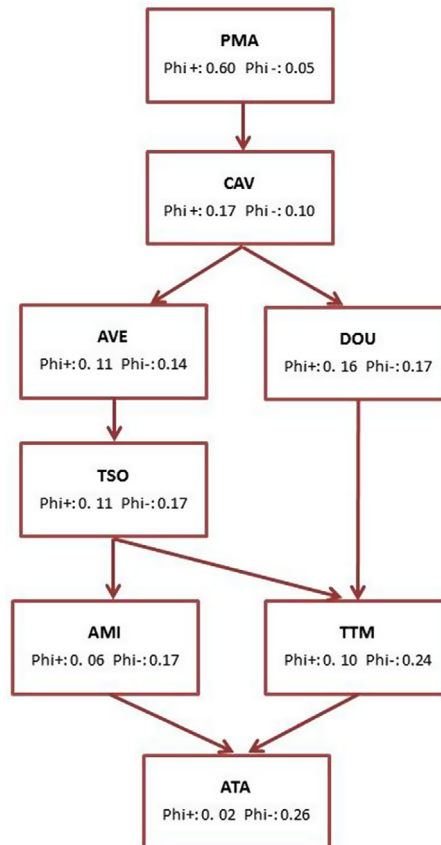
PMA
Phi +: 0.60 Phi -: 0.05

CAV
Phi +: 0.17 Phi -: 0.10

AVE
Phi+: 0. 11 Phi-: 0.14

DOU
Phi+: 0. 16 Phi-: 0.17

TSO
Phi+: 0. 11 Phi-: 0.17

AMI
Phi+: 0. 06 Phi-: 0.17

TTM
Phi+: 0. 10 Phi-: 0.24

ATA
Phi+: 0. 02 Phi-: 0.26